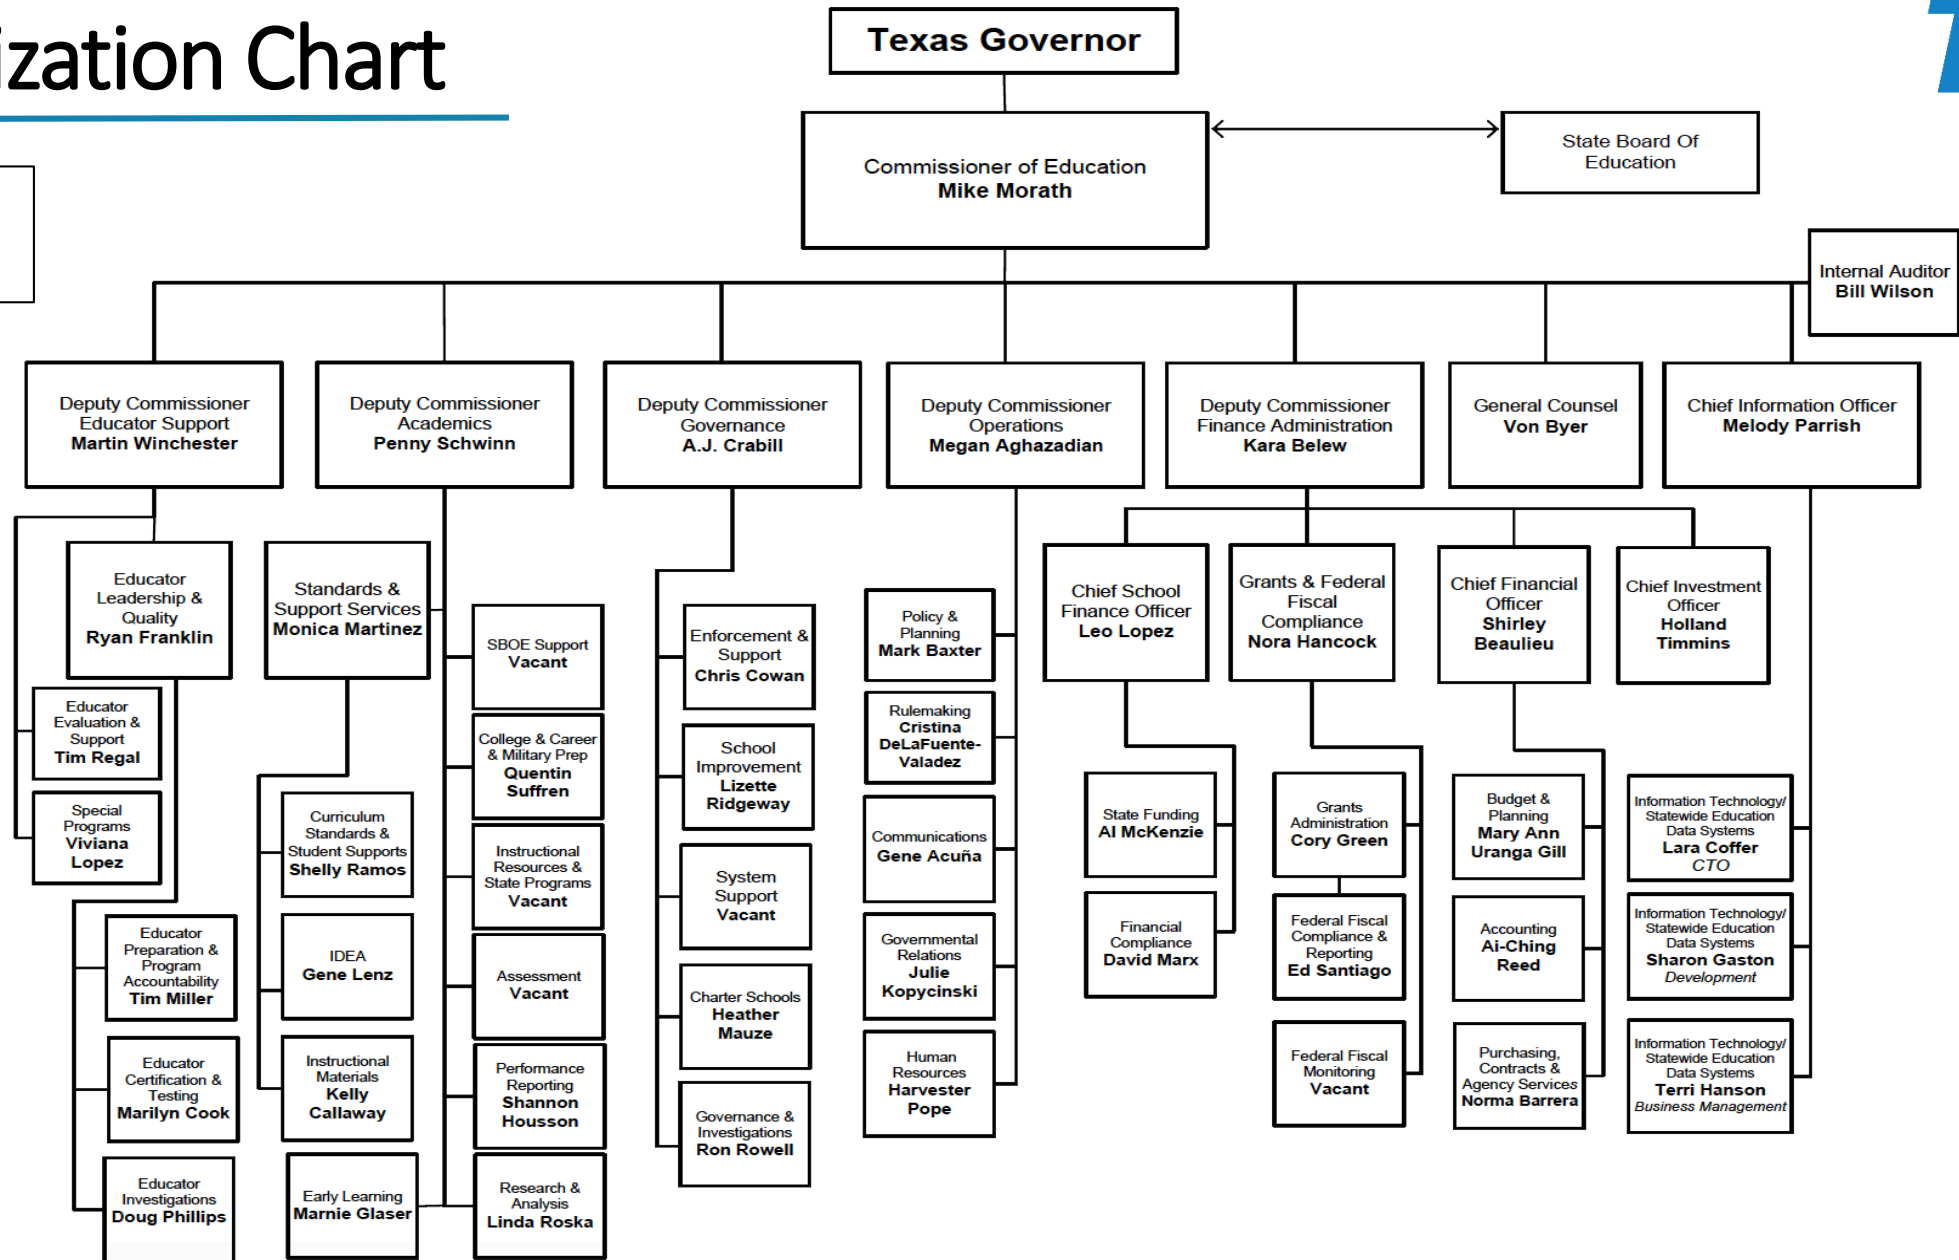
ization Chart

Texas Governor

Commissioner of Education
Mike Morath

State Board Of Education

Internal Auditor
Bill Wilson

Deputy Commissioner Educator Support
Martin Winchester

Deputy Commissioner Academics
Penny Schwinn

Deputy Commissioner Governance
A.J. Crabill

Deputy Commissioner Operations
Megan Aghazadian

Deputy Commissioner Finance Administration
Kara Belew

General Counsel
Von Byer

Chief Information Officer
Melody Parrish

Educator Leadership & Quality
Ryan Franklin

Educator Evaluation & Support
Tim Regal

Special Programs
Viviana Lopez

Educator Preparation & Program Accountability
Tim Miller

Educator Certification & Testing
Marilyn Cook

Educator Investigations
Doug Phillips

Standards & Support Services
Monica Martinez

Curriculum Standards & Student Supports
Shelly Ramos

IDEA
Gene Lenz

Instructional Materials
Kelly Callaway

Early Learning
Marnie Glaser

SBOE Support
Vacant

College & Career & Military Prep
Quentin Suffren

Instructional Resources & State Programs
Vacant

Assessment
Vacant

Performance Reporting
Shannon Housson

Research & Analysis
Linda Roska

Enforcement & Support
Chris Cowan

School Improvement
Lizette Ridgeway

System Support
Vacant

Charter Schools
Heather Mauze

Governance & Investigations
Ron Rowell

Policy & Planning
Mark Baxter

Rulemaking
Cristina DeLaFuente-Valadez

Communications
Gene Acuña

Governmental Relations
Julie Kopycinski

Human Resources
Harvester Pope

Chief School Finance Officer
Leo Lopez

State Funding
Al McKenzie

Financial Compliance
David Marx

Grants & Federal Fiscal Compliance
Nora Hancock

Grants Administration
Cory Green

Federal Fiscal Compliance & Reporting
Ed Santiago

Federal Fiscal Monitoring
Vacant

Chief Financial Officer
Shirley Beaulieu

Budget & Planning
Mary Ann Uranga Gill

Accounting
Ai-Ching Reed

Purchasing, Contracts & Agency Services
Norma Barrera

Chief Investment Officer
Holland Timmins

Information Technology/ Statewide Education Data Systems
Lara Coffer
CTO

Information Technology/ Statewide Education Data Systems
Sharon Gaston
Development

Information Technology/ Statewide Education Data Systems
Terri Hanson
Business Management